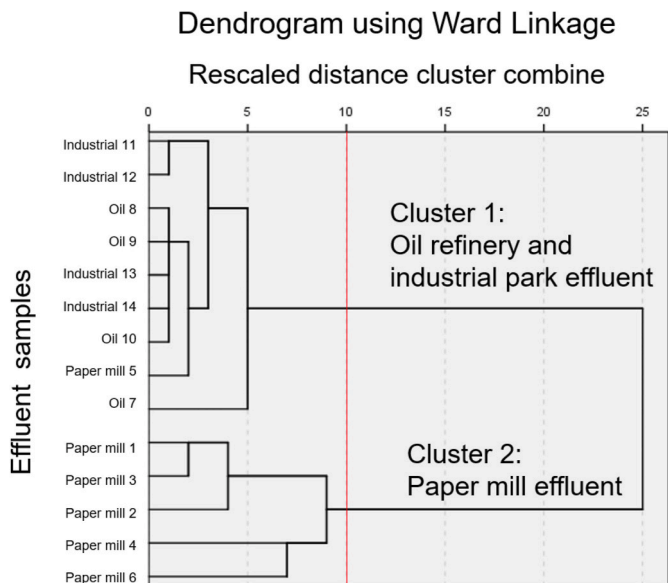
Dendrogram using Ward Linkage

Rescaled distance cluster combine

0 5 10 15 20 25

Effluent samples

Industrial 11
Industrial 12
Oil 8
Oil 9
Industrial 13
Industrial 14
Oil 10
Paper mill 5
Oil 7
Paper mill 1
Paper mill 3
Paper mill 2
Paper mill 4
Paper mill 6

Cluster 1:
Oil refinery and
industrial park effluent

Cluster 2:
Paper mill effluent